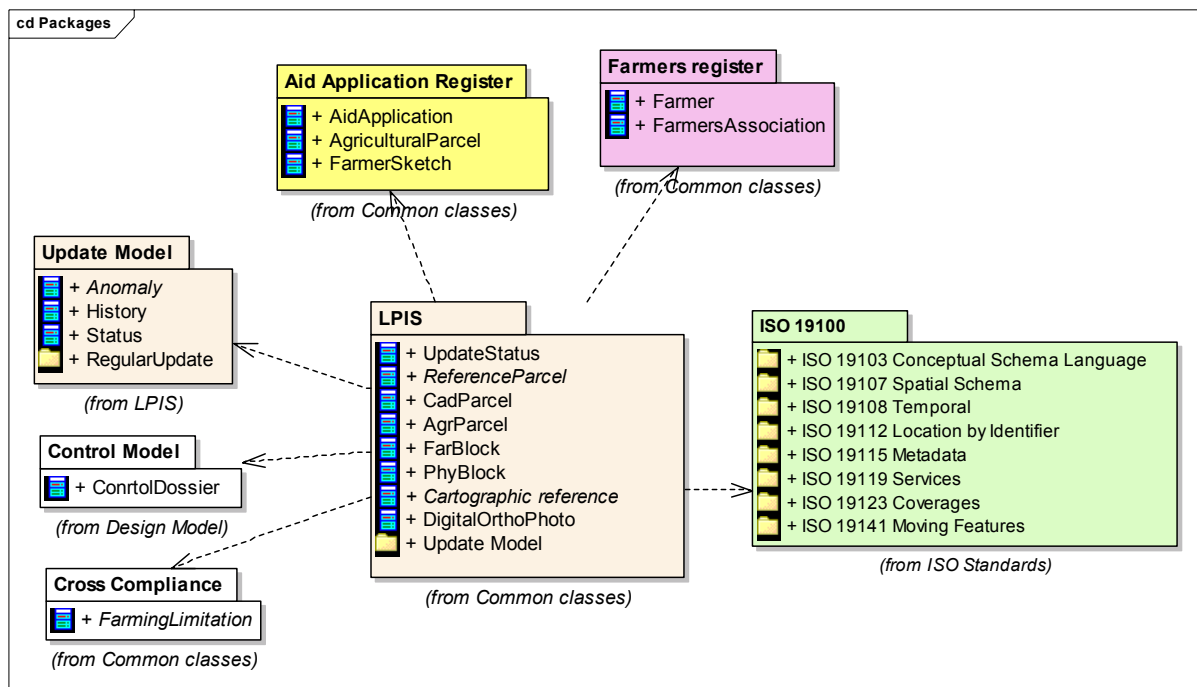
cd Packages

Aid Application Register
+ AidApplication
+ AgriculturalParcel
+ FarmerSketch
(from Common classes)

Farmers register
+ Farmer
+ FarmersAssociation
(from Common classes)

Update Model
+ Anomaly
+ History
+ Status
+ RegularUpdate
(from LPIS)

LPIS
+ UpdateStatus
+ ReferenceParcel
+ CadParcel
+ AgrParcel
+ FarBlock
+ PhyBlock
+ Cartographic reference
+ DigitalOrthoPhoto
+ Update Model
(from Common classes)

ISO 19100
+ ISO 19103 Conceptual Schema Language
+ ISO 19107 Spatial Schema
+ ISO 19108 Temporal
+ ISO 19112 Location by Identifier
+ ISO 19115 Metadata
+ ISO 19119 Services
+ ISO 19123 Coverages
+ ISO 19141 Moving Features
(from ISO Standards)

Control Model
+ ConrtolDossier
(from Design Model)

Cross Compliance
+ FarmingLimitation
(from Common classes)